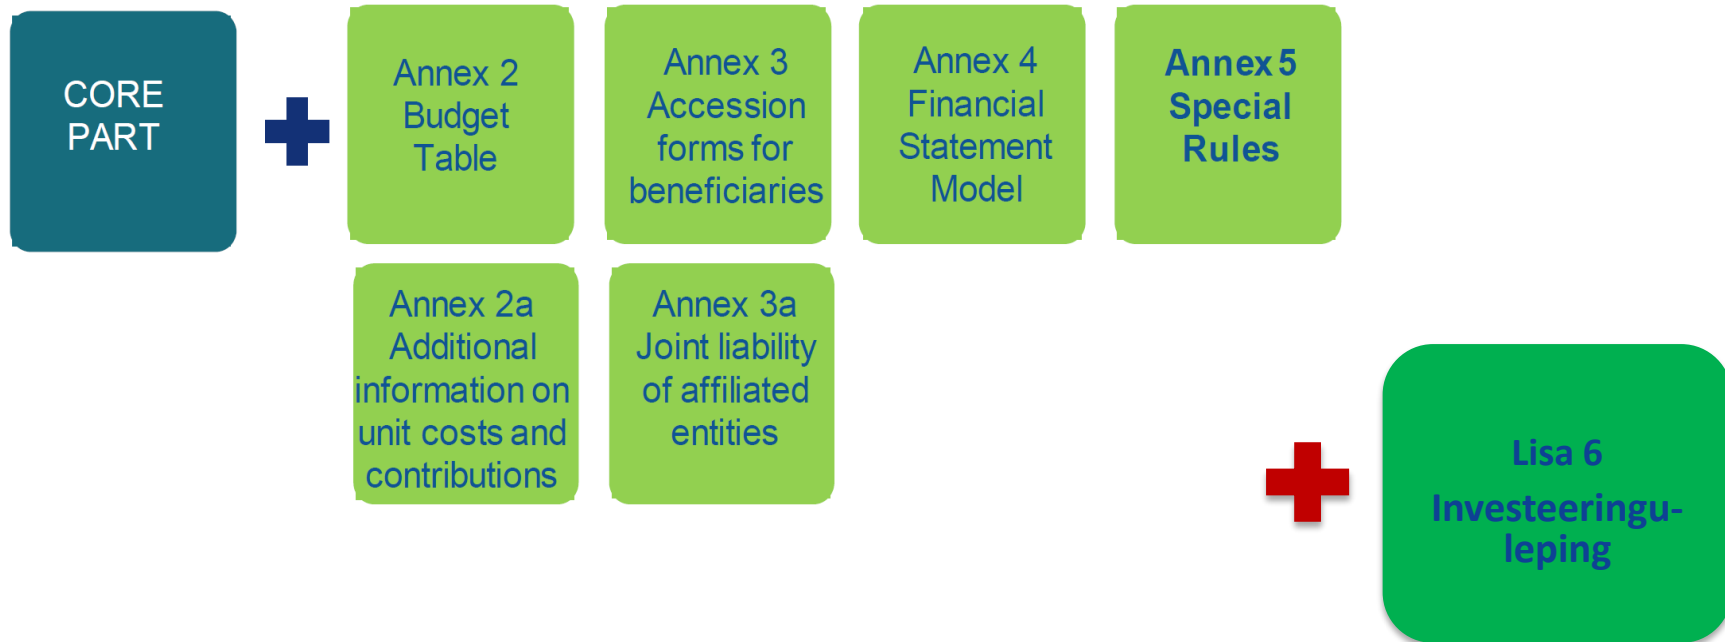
CORE PART

Annex 2 Budget Table

Annex 3 Accession forms for beneficiaries

Annex 4 Financial Statement Model

Annex 5 Special Rules

Annex 2a Additional information on unit costs and contributions

Annex 3a Joint liability of affiliated entities

Lisa 6

Investeeringu-leping